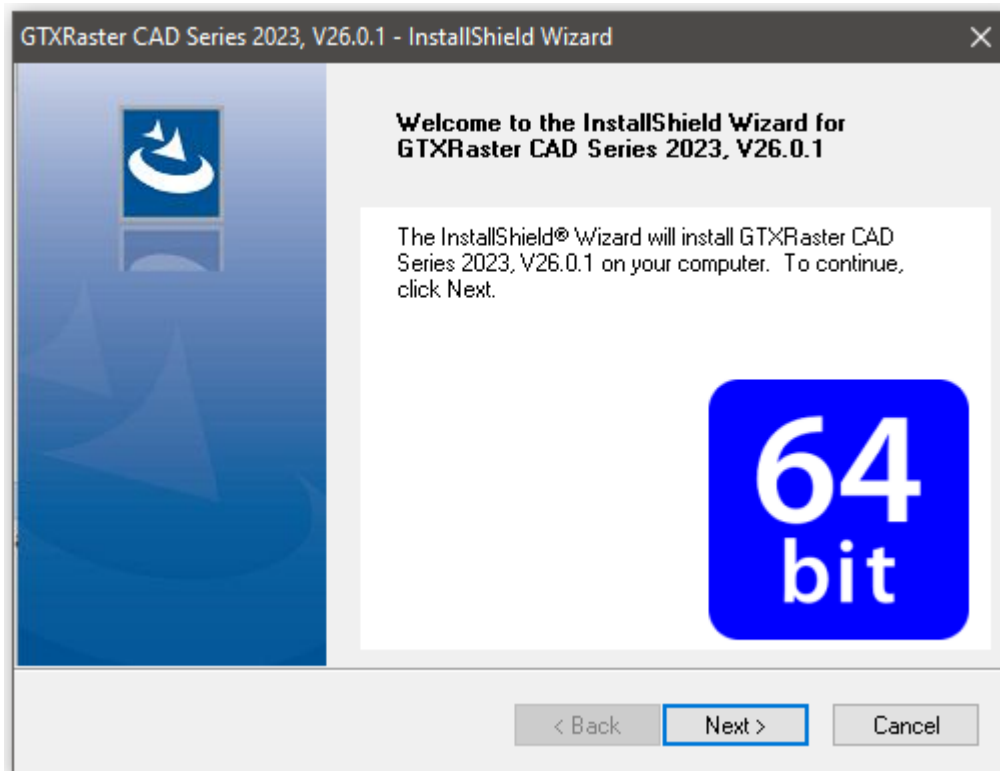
GTXRaster CAD Series 2023, V26.0.1 - InstallShield Wizard

Welcome to the InstallShield Wizard for GTXRaster CAD Series 2023, V26.0.1

The InstallShield® Wizard will install GTXRaster CAD Series 2023, V26.0.1 on your computer. To continue, click Next.

64
bit

< Back
Next >
Cancel